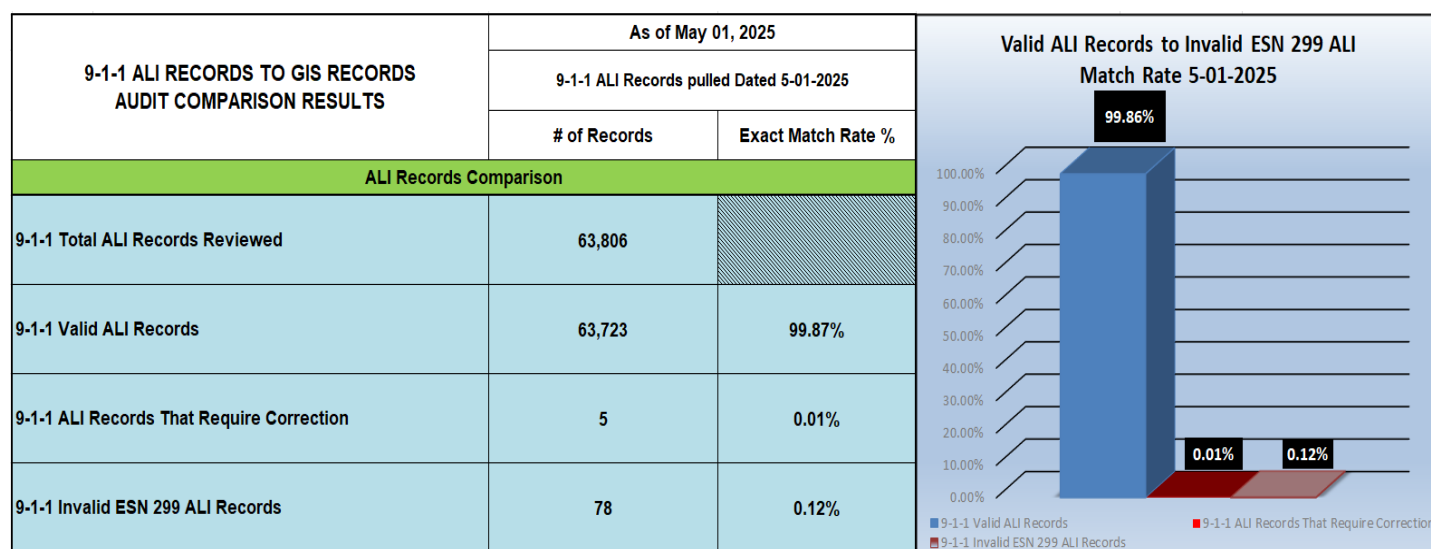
| 9-1-1 ALI RECORDS TO GIS RECORDS AUDIT COMPARISON RESULTS | As of May 01, 2025 | |
|---|---|---|
| | 9-1-1 ALI Records pulled Dated 5-01-2025 | |
| | # of Records | Exact Match Rate % |
| ALI Records Comparison | | |
| 9-1-1 Total ALI Records Reviewed | 63,806 | |
| 9-1-1 Valid ALI Records | 63,723 | 99.87% |
| 9-1-1 ALI Records That Require Correction | 5 | 0.01% |
| 9-1-1 Invalid ESN 299 ALI Records | 78 | 0.12% |

Valid ALI Records to Invalid ESN 299 ALI Match Rate 5-01-2025

99.86%
0.01%
0.12%

100.00%
90.00%
80.00%
70.00%
60.00%
50.00%
40.00%
30.00%
20.00%
10.00%
0.00%

9-1-1 Valid ALI Records
9-1-1 ALI Records That Require Correction
9-1-1 Invalid ESN 299 ALI Records